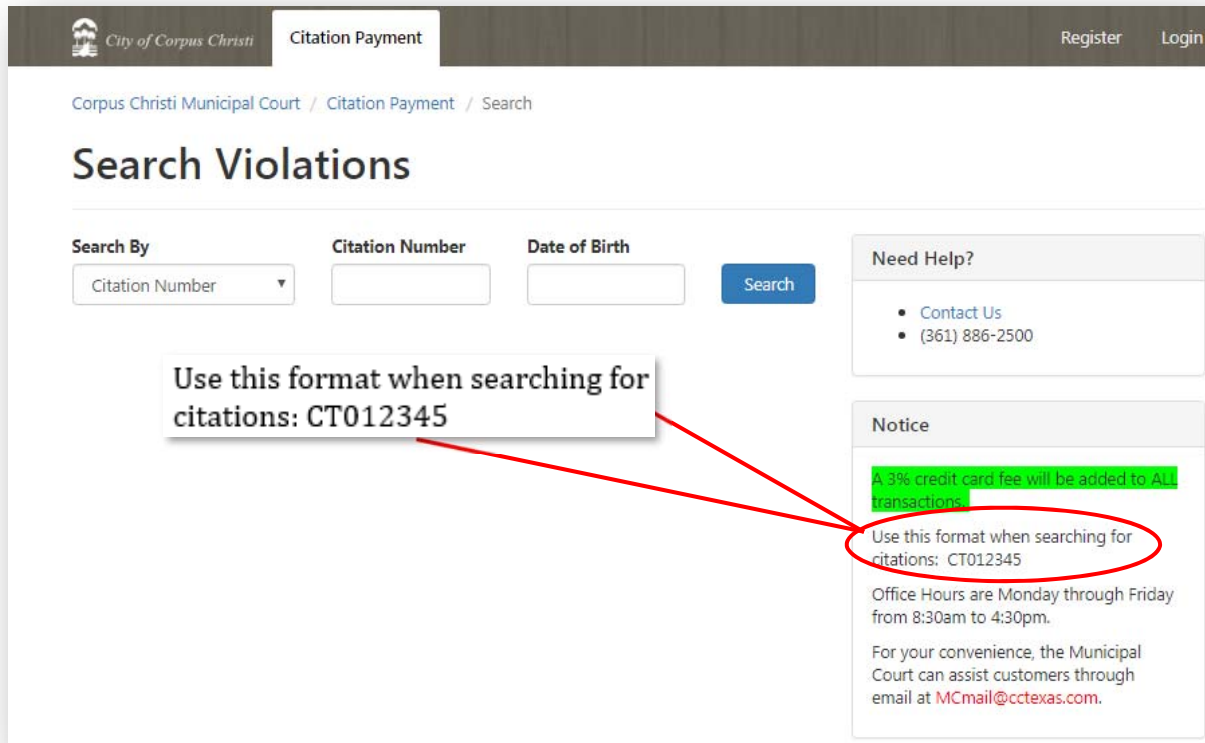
City of Corpus Christi Citation Payment Register Login

Corpus Christi Municipal Court / Citation Payment / Search

Search Violations

Search By
Citation Number

Citation Number

Date of Birth

Search

Use this format when searching for citations: CT012345

Need Help?

- Contact Us
- (361) 886-2500

Notice

A 3% credit card fee will be added to ALL transactions.

Use this format when searching for citations: CT012345

Office Hours are Monday through Friday from 8:30am to 4:30pm.

For your convenience, the Municipal Court can assist customers through email at MCmail@cctexas.com.